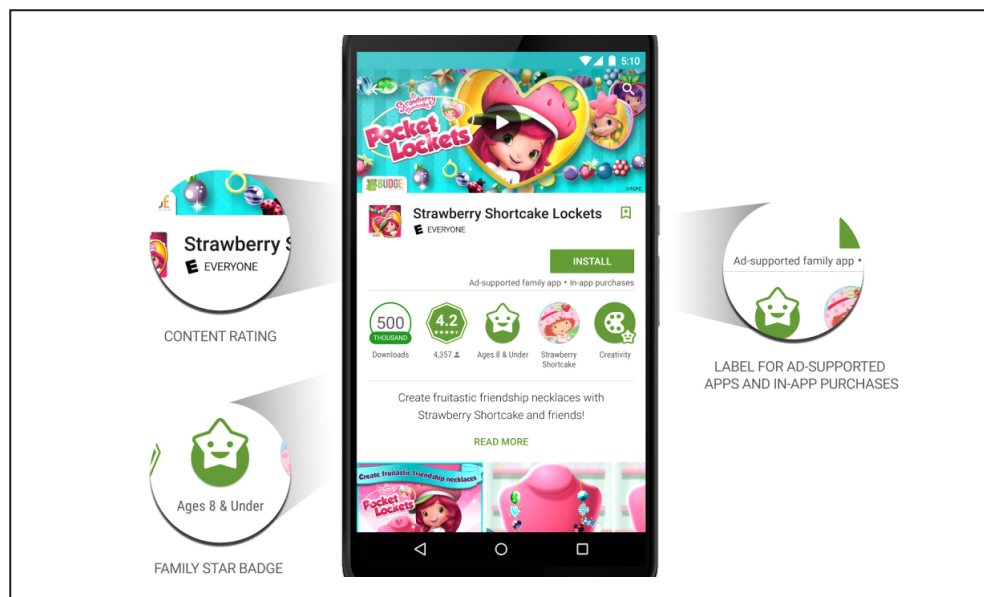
5:10

Strawberry Shortcake Pocket Lockets

BUDGE

Strawberry Shortcake Lockets
E EVERYONE

INSTALL

Ad-supported family app • In-app purchases

500 THOUSAND
Downloads

4.2
4,357

Ages 8 & Under

Strawberry Shortcake

Creativity

Create fruitastic friendship necklaces with Strawberry Shortcake and friends!

READ MORE

Create fruitastic friendship necklaces
Pocket Lockets

Strawberry S
E EVERYONE

CONTENT RATING

Ages 8 & Under

FAMILY STAR BADGE

Ad-supported family app •

LABEL FOR AD-SUPPORTED APPS AND IN-APP PURCHASES